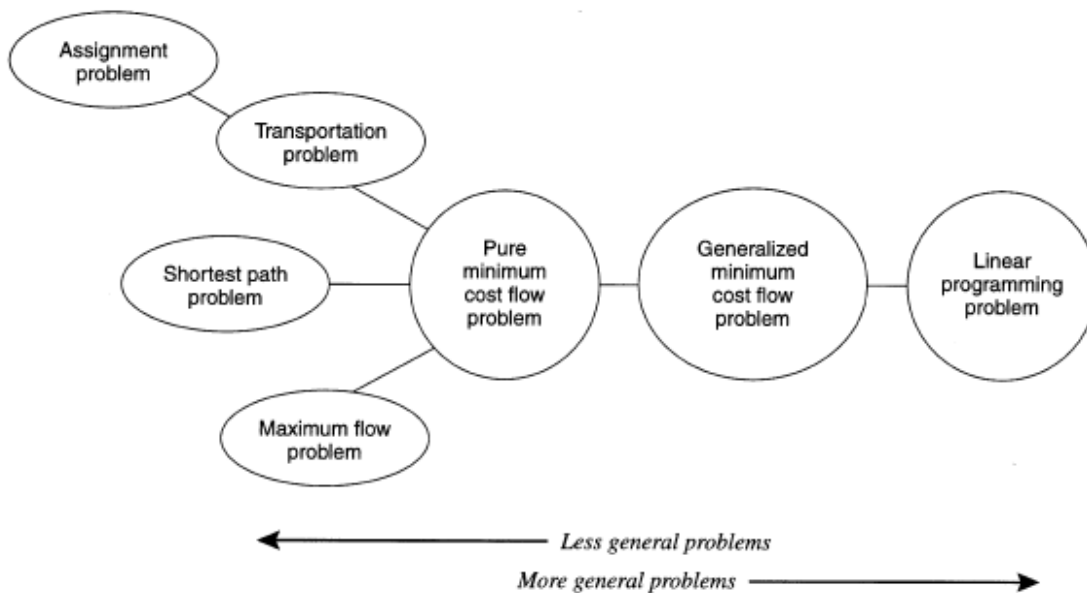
Assignment problem

Transportation problem

Shortest path problem

Pure minimum cost flow problem

Generalized minimum cost flow problem

Linear programming problem

Maximum flow problem

Less general problems

More general problems